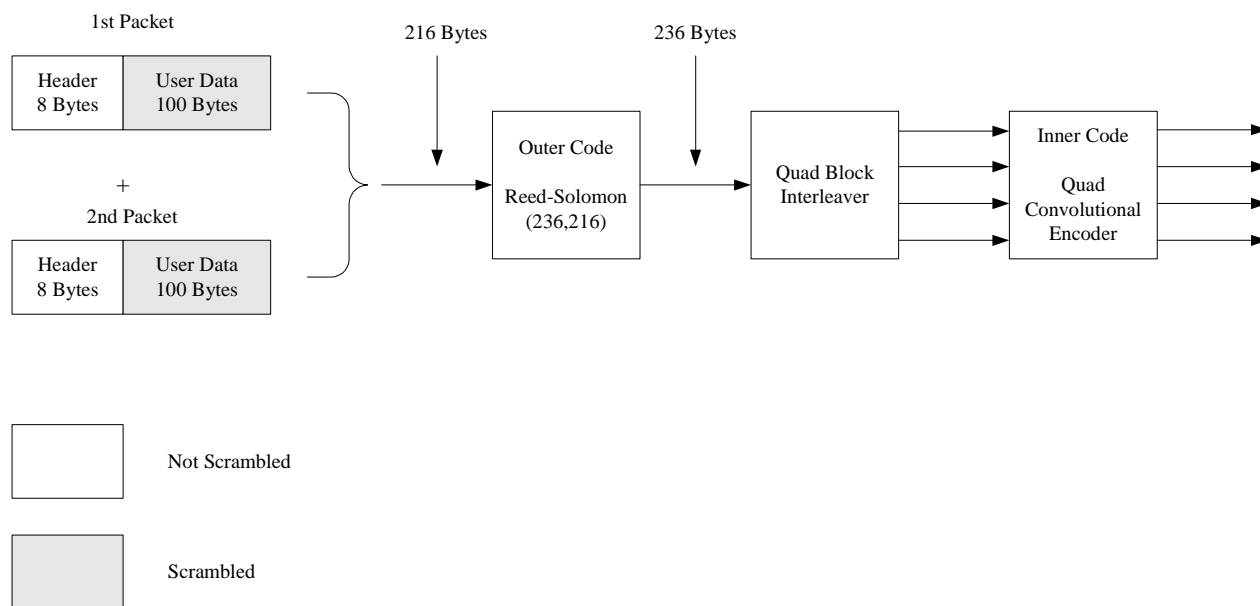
1st Packet

Header
8 Bytes

User Data
100 Bytes

+

2nd Packet

Header
8 Bytes

User Data
100 Bytes

216 Bytes

Outer Code

Reed-Solomon
(236,216)

236 Bytes

Quad Block
Interleaver

Inner Code

Quad
Convolutional
Encoder

Not Scrambled

Scrambled